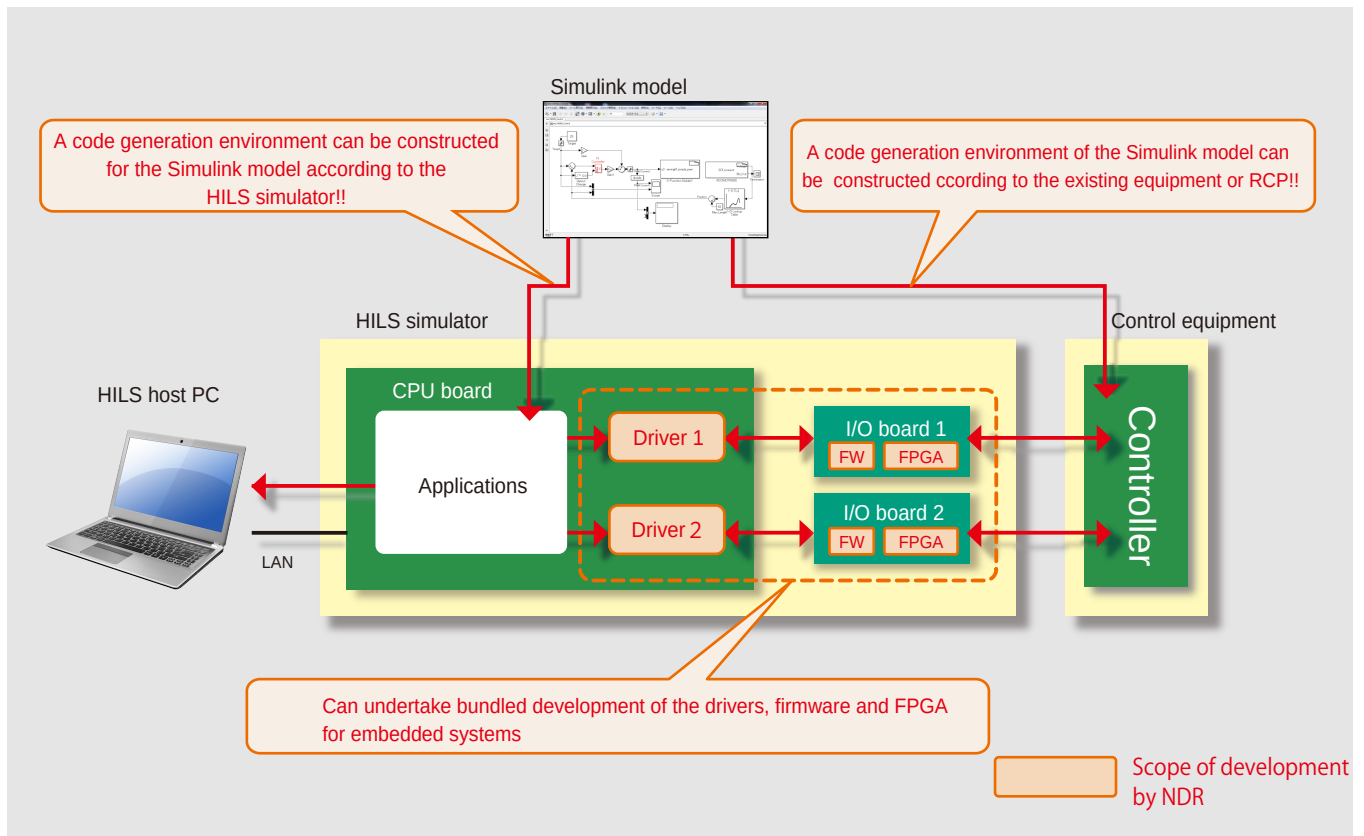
Simulink model

A code generation environment can be constructed for the Simulink model according to the HILS simulator!!

A code generation environment of the Simulink model can be constructed ccording to the existing equipment or RCP!!

HILS simulator

Control equipment

HILS host PC

CPU board

Applications

LAN

Driver 1

Driver 2

I/O board 1

FW

FPGA

I/O board 2

FW

FPGA

Controller

Can undertake bundled development of the drivers, firmware and FPGA for embedded systems

Scope of development by NDR